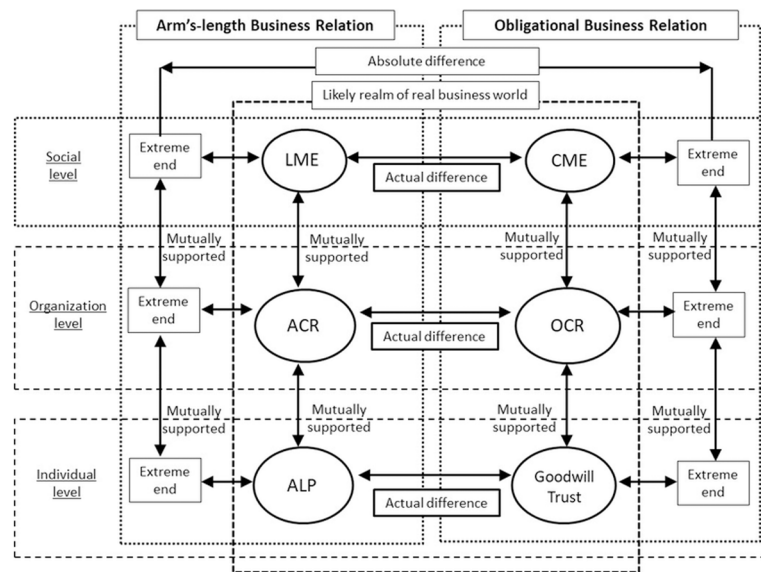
Arm's-length Business Relation

Obligational Business Relation

Absolute difference

Likely realm of real business world

Social level

Extreme end

LME

Actual difference

CME

Extreme end

Mutually supported

Mutually supported

Mutually supported

Mutually supported

Organization level

Extreme end

ACR

Actual difference

OCR

Extreme end

Mutually supported

Mutually supported

Mutually supported

Mutually supported

Individual level

Extreme end

ALP

Actual difference

Goodwill Trust

Extreme end